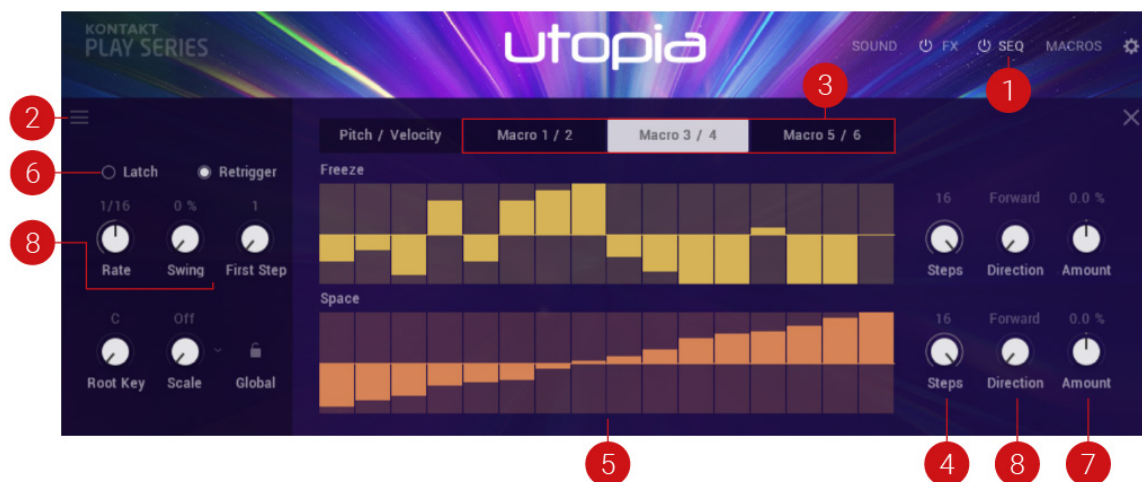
KONTAKT
PLAY SERIES

utopia

SOUND FX SEQ MACROS

1
2
3

Pitch / Velocity
Macro 1 / 2
Macro 3 / 4
Macro 5 / 6

6
Latch
Retrigger

Freeze

1/16 0 % 1
8
Rate Swing First Step

16 Forward 0.0 %
Steps Direction Amount

Space

C Off
Root Key Scale Global

16 Forward 0.0 %
Steps Direction Amount

5
4
8
7